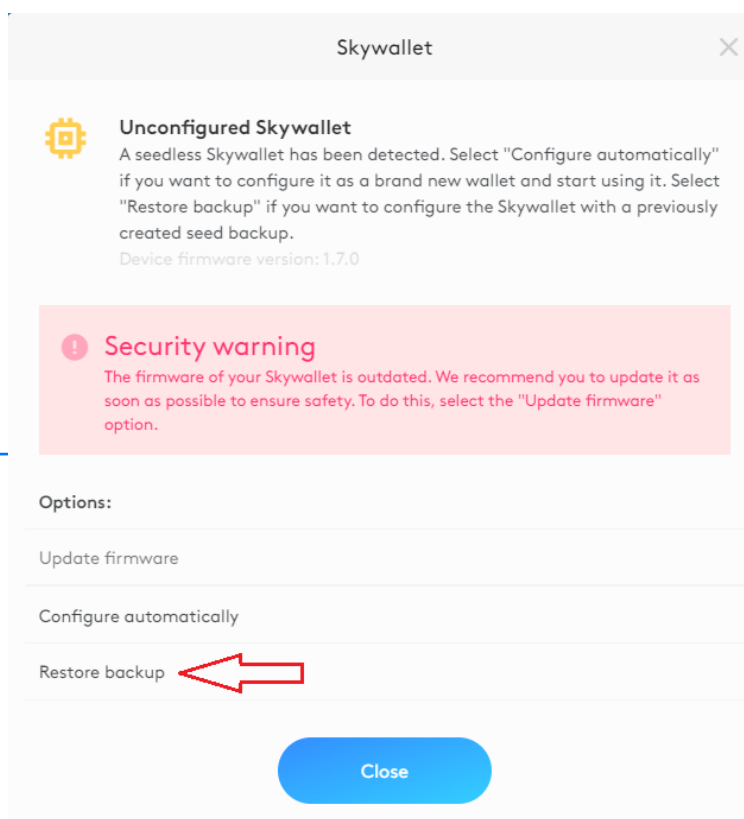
Skywallet

Unconfigured Skywallet

A seedless Skywallet has been detected. Select "Configure automatically" if you want to configure it as a brand new wallet and start using it. Select "Restore backup" if you want to configure the Skywallet with a previously created seed backup.

Device firmware version: 1.7.0

Security warning

The firmware of your Skywallet is outdated. We recommend you to update it as soon as possible to ensure safety. To do this, select the "Update firmware" option.

Options:

Update firmware

Configure automatically

Restore backup

Close